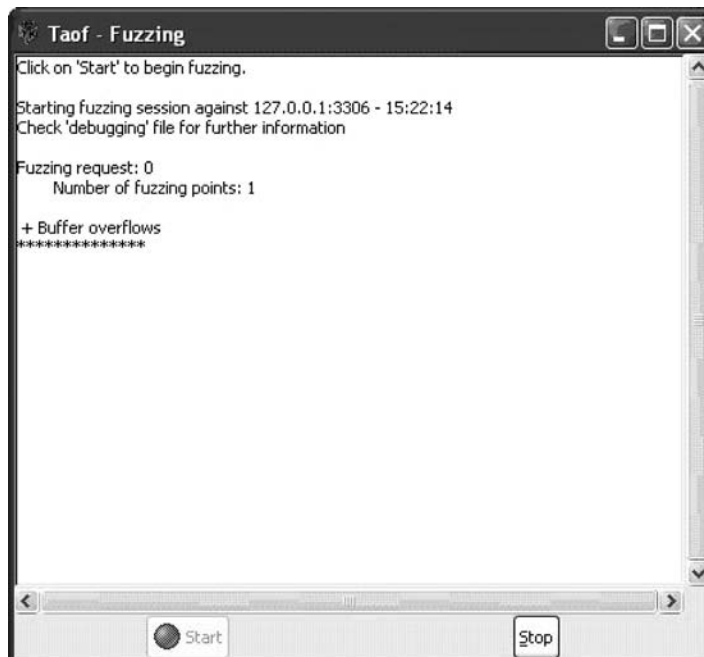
Taof - Fuzzing

Click on 'Start' to begin fuzzing.

Starting fuzzing session against 127.0.0.1:3306 - 15:22:14
Check 'debugging' file for further information

Fuzzing request: 0
Number of fuzzing points: 1

+ Buffer overflows
**************

Start

Stop